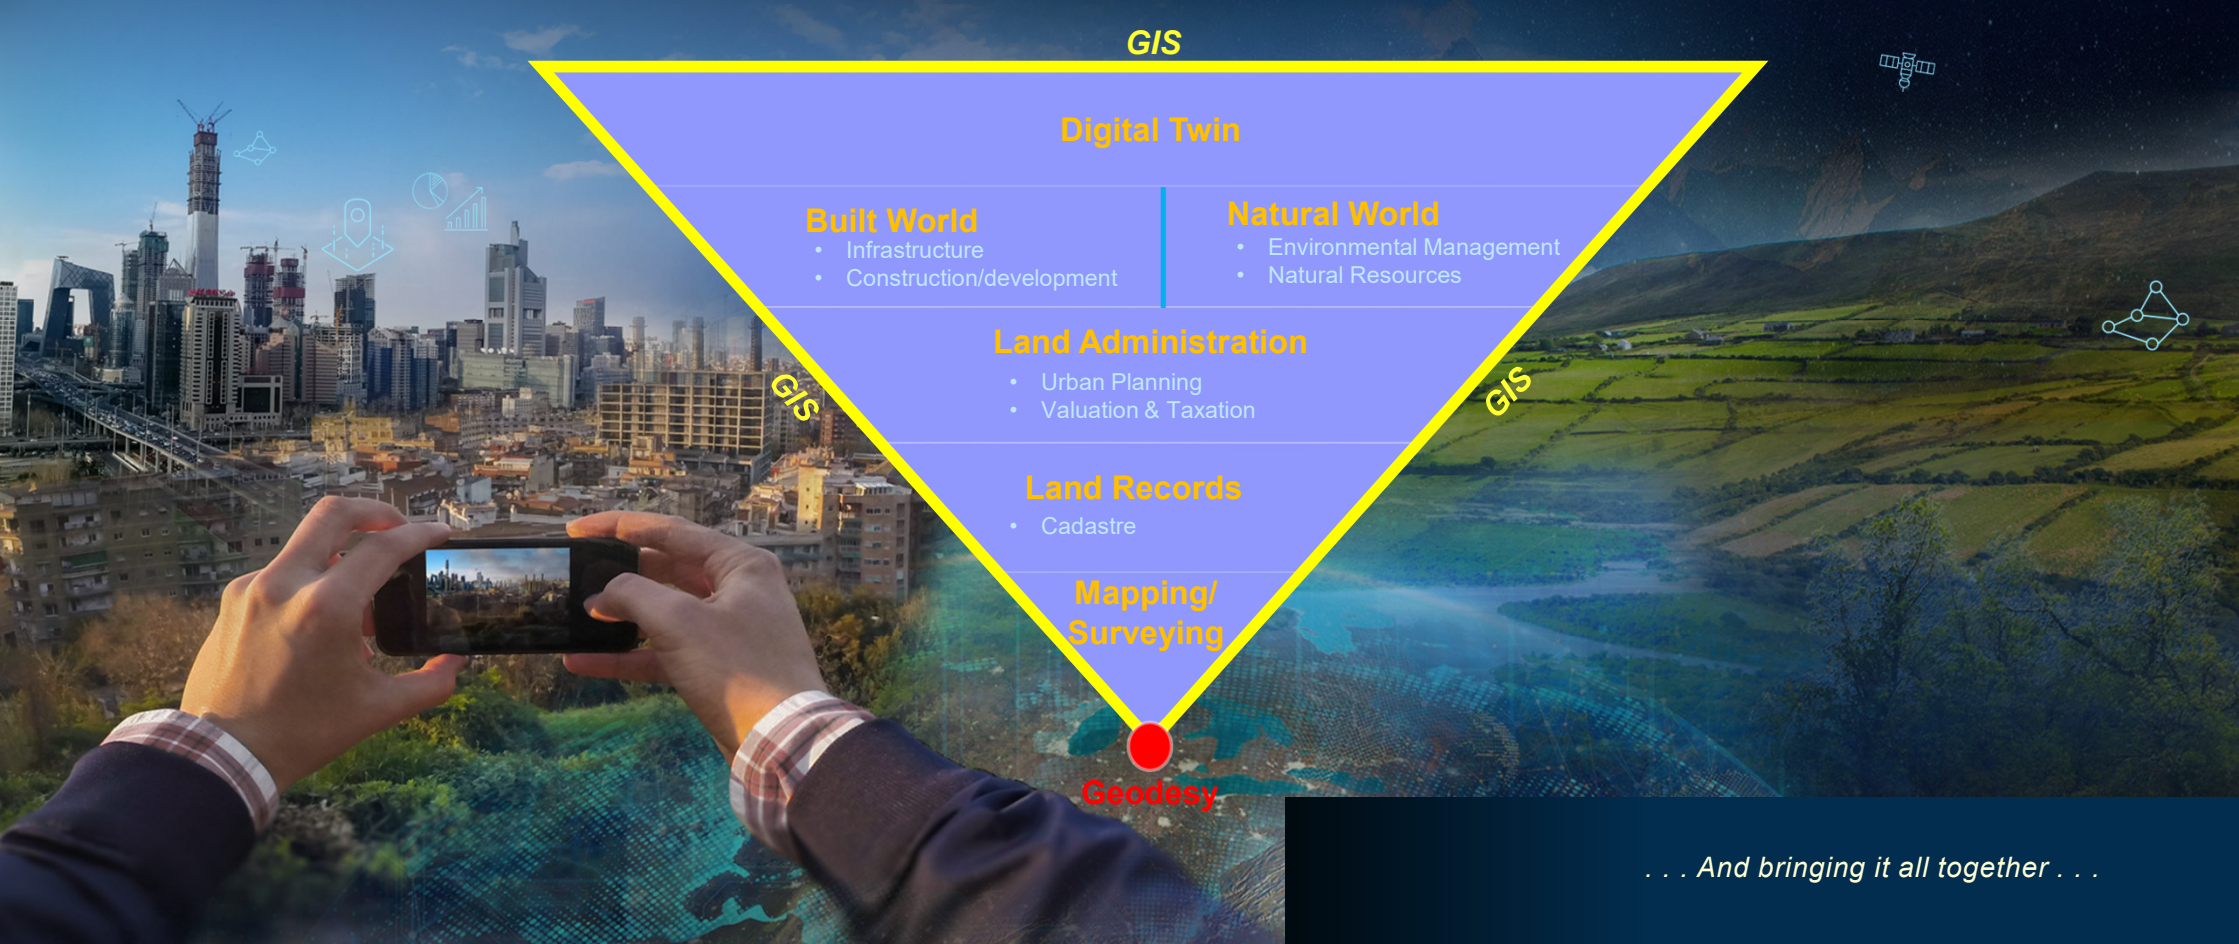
GIS

Digital Twin

Built World
- Infrastructure
- Construction/development

Natural World
- Environmental Management
- Natural Resources

GIS

GIS

Land Administration
- Urban Planning
- Valuation & Taxation

Land Records
- Cadastre

Mapping/ Surveying

Geodesy

. . . And bringing it all together . . .